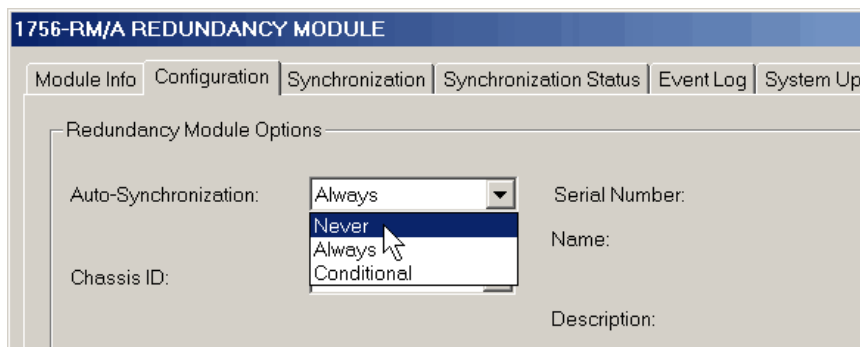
1756-RM/A REDUNDANCY MODULE

Module Info | Configuration | Synchronization | Synchronization Status | Event Log | System Up

Redundancy Module Options

Auto-Synchronization: Always

Never
Always
Conditional

Chassis ID:

Serial Number:

Name:

Description: